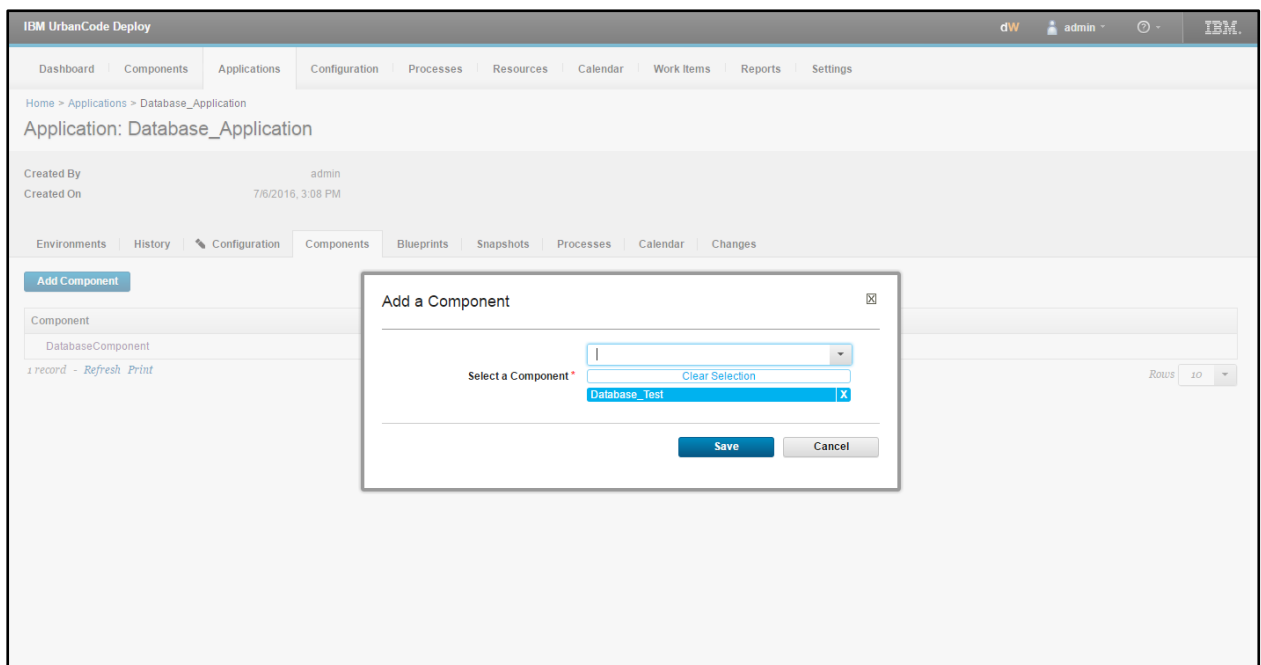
IBM UrbanCode Deploy

dW admin IBM.

Dashboard Components Applications Configuration Processes Resources Calendar Work Items Reports Settings

Home > Applications > Database_Application

Application: Database_Application

Created By admin

Created On 7/6/2016, 3:08 PM

Environments History Configuration Components Blueprints Snapshots Processes Calendar Changes

Add Component

Component

DatabaseComponent

1 record - Refresh Print

Rows 10

Add a Component

Select a Component *

Clear Selection

Database_Test X

Save Cancel